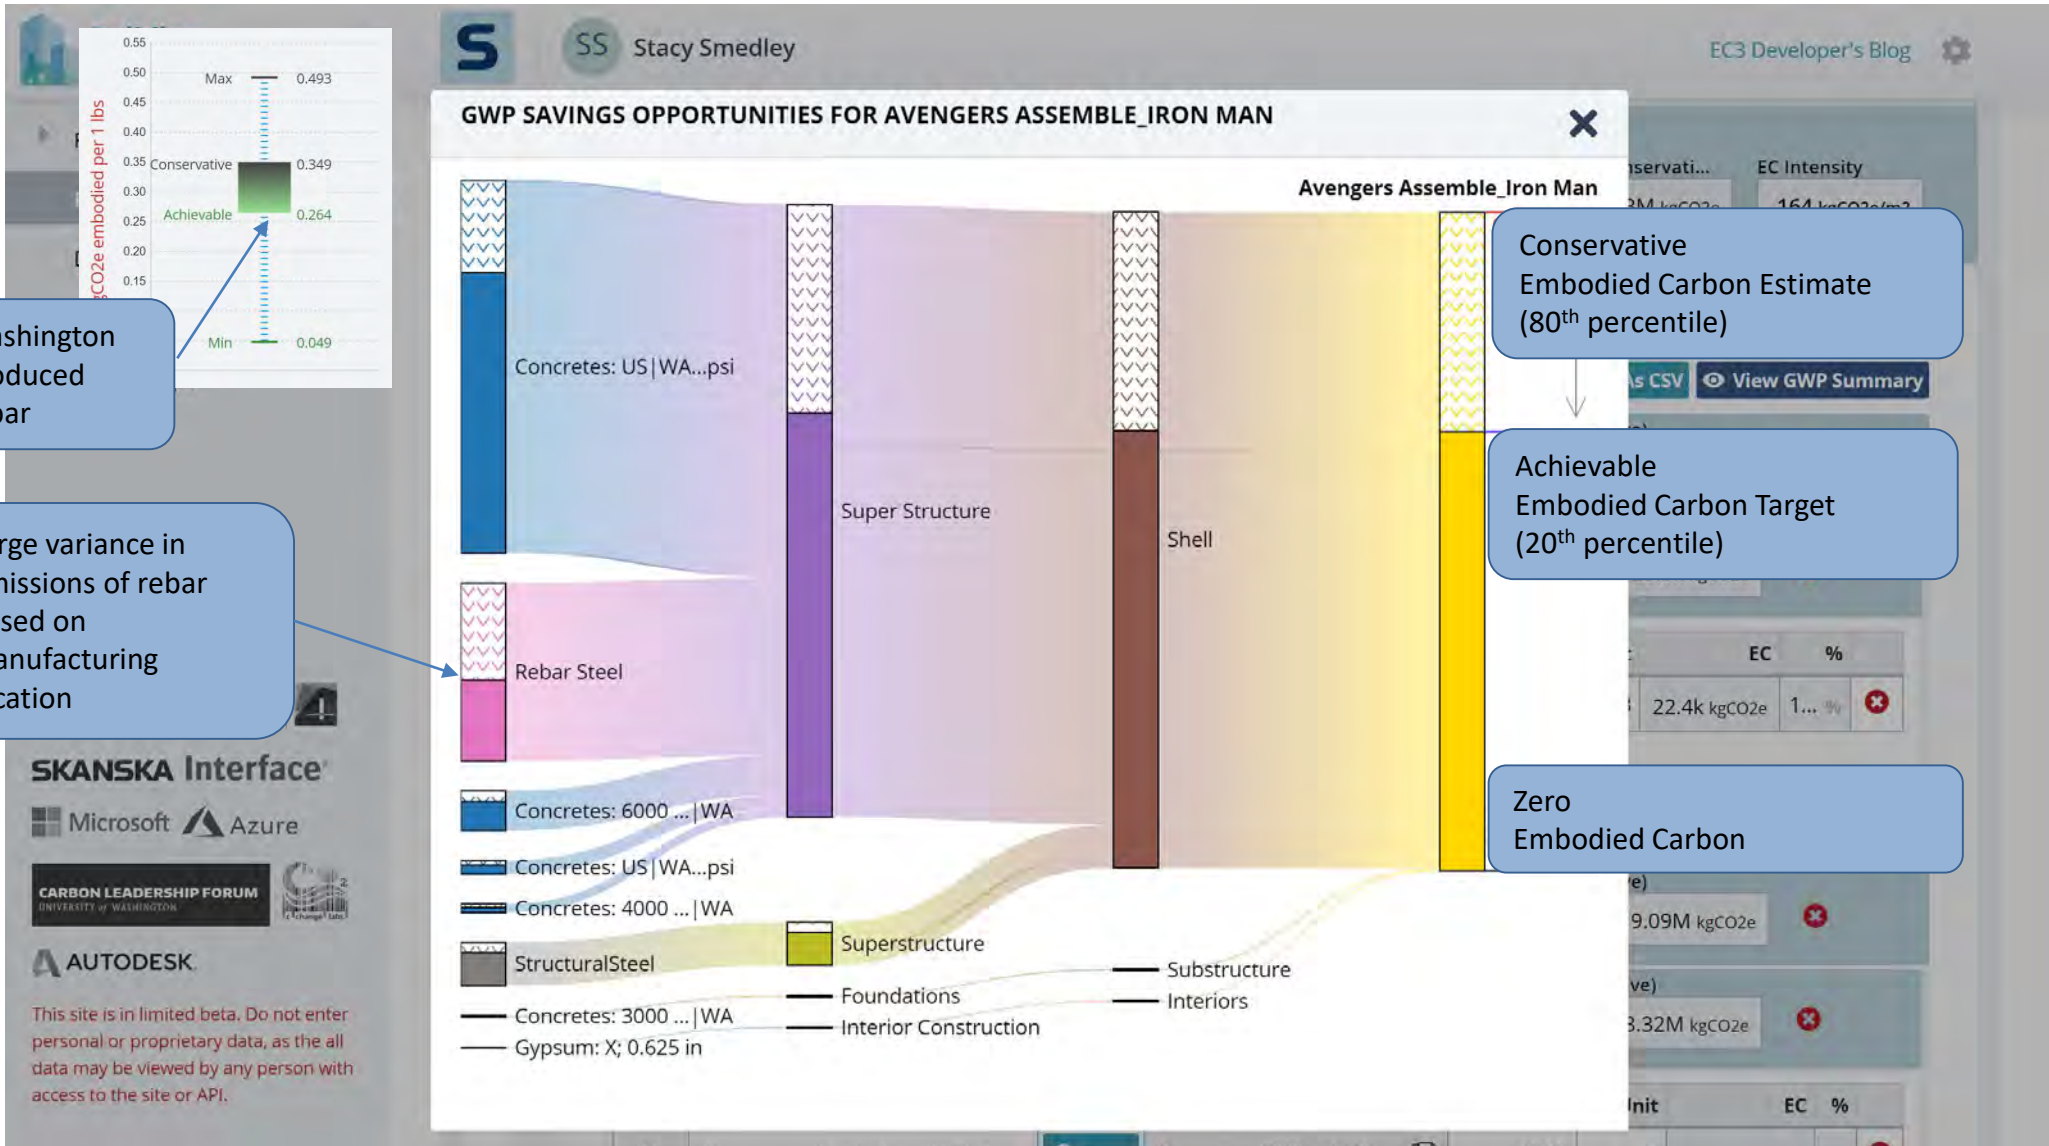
0.55
0.50
0.45
0.40
0.35
0.30
0.25
0.20
0.15
Max 0.493
Conservative 0.349
Achievable 0.264
Min 0.049
gCO2e embodied per 1 lbs

ashington
oduced
bar

rge variance in
nissions of rebar
sed on
anufacturing
cation

S
SS Stacy Smedley
EC3 Developer's Blog

GWP SAVINGS OPPORTUNITIES FOR AVENGERS ASSEMBLE_IRON MAN

Avengers Assemble_Iron Man

Concretes: US|WA...psi
Rebar Steel
Concretes: 6000 ... |WA
Concretes: US|WA...psi
Concretes: 4000 ... |WA
StructuralSteel
Concretes: 3000 ... |WA
Gypsum: X; 0.625 in
Super Structure
Superstructure
Foundations
Interior Construction
Shell
Substructure
Interiors

Conservative
Embodied Carbon Estimate
(80$^{th}$ percentile)

Achievable
Embodied Carbon Target
(20$^{th}$ percentile)

Zero
Embodied Carbon

nservati...
EC Intensity
3M kgCO2e
164 kgCO2e/m2
s CSV
View GWP Summary
EC %
22.4k kgCO2e 1... %
e)
9.09M kgCO2e
ve)
3.32M kgCO2e
Unit EC %

SKANSKA Interface
Microsoft Azure
CARBON LEADERSHIP FORUM UNIVERSITY of WASHINGTON
AUTODESK

This site is in limited beta. Do not enter personal or proprietary data, as the all data may be viewed by any person with access to the site or API.